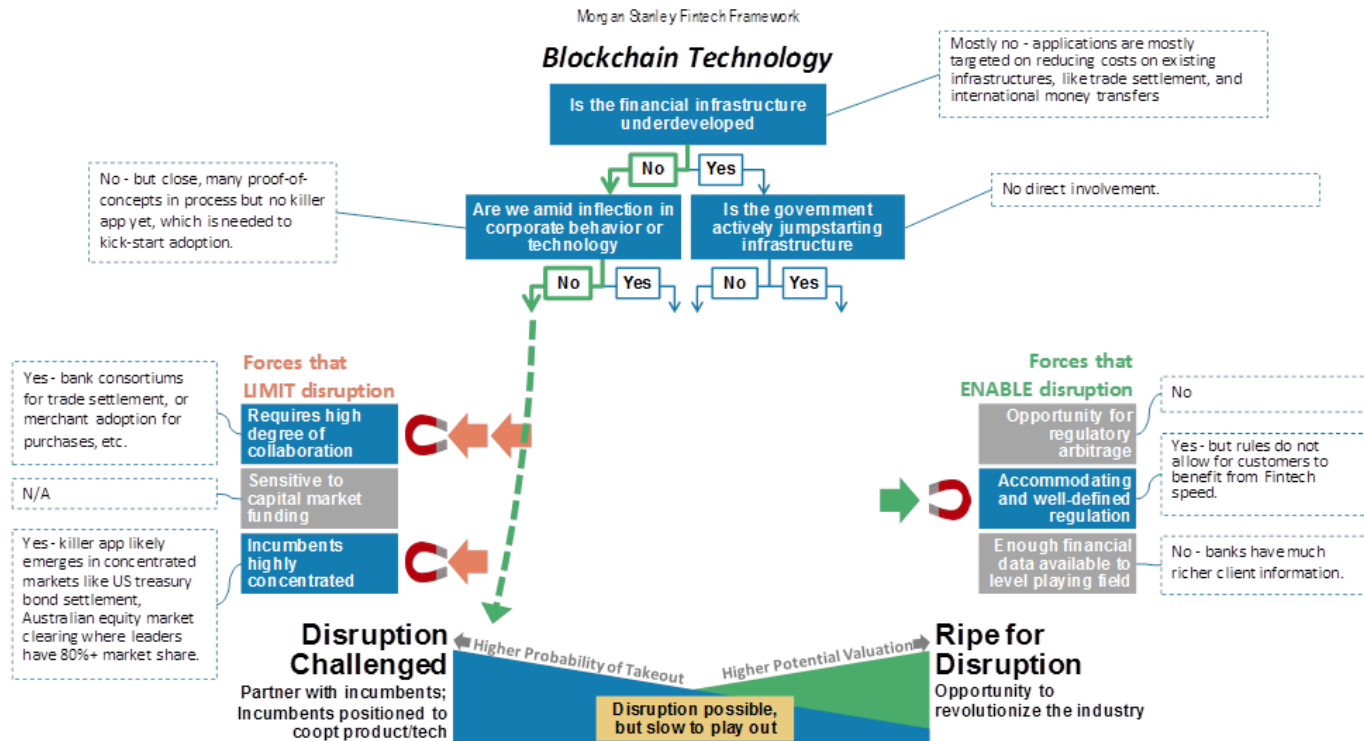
Morgan Stanley Fintech Framework

Blockchain Technology

Mostly no - applications are mostly targeted on reducing costs on existing infrastructures, like trade settlement, and international money transfers

Is the financial infrastructure underdeveloped

No

Yes

No - but close, many proof-of-concepts in process but no killer app yet, which is needed to kick-start adoption.

Are we amid inflection in corporate behavior or technology

Is the government actively jumpstarting infrastructure

No direct involvement.

No

Yes

No

Yes

Forces that LIMIT disruption

Yes - bank consortiums for trade settlement, or merchant adoption for purchases, etc.

Requires high degree of collaboration

N/A

Sensitive to capital market funding

Yes - killer app likely emerges in concentrated markets like US treasury bond settlement, Australian equity market clearing where leaders have 80%+ market share.

Incumbents highly concentrated

Forces that ENABLE disruption

No

Opportunity for regulatory arbitrage

Yes - but rules do not allow for customers to benefit from Fintech speed.

Accommodating and well-defined regulation

No - banks have much richer client information.

Enough financial data available to level playing field

Disruption Challenged

Partner with incumbents; Incumbents positioned to coopt product/tech

Higher Probability of Takeout

Higher Potential Valuation

Ripe for Disruption

Opportunity to revolutionize the industry

Disruption possible, but slow to play out